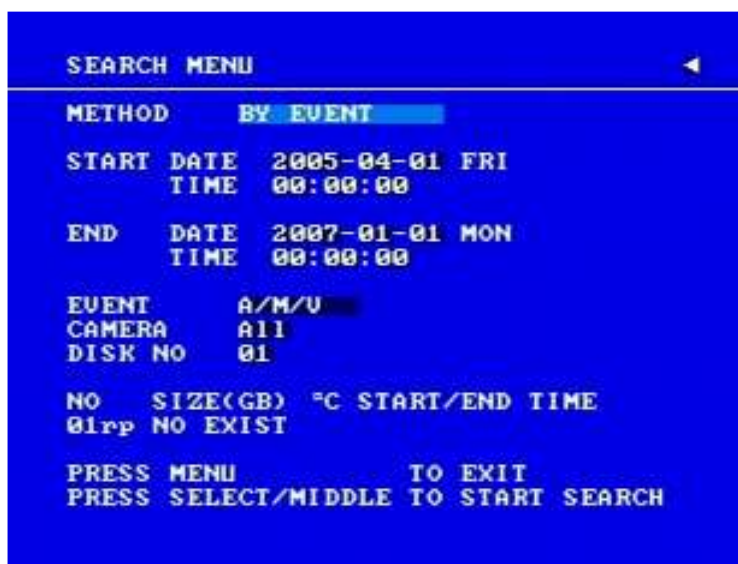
SEARCH MENU

METHOD BY EVENT

START DATE 2005-04-01 FRI
TIME 00:00:00

END DATE 2007-01-01 MON
TIME 00:00:00

EVENT A/M/V
CAMERA All
DISK NO 01

NO SIZE(GB) °C START/END TIME
01rp NO EXIST

PRESS MENU TO EXIT
PRESS SELECT/MIDDLE TO START SEARCH